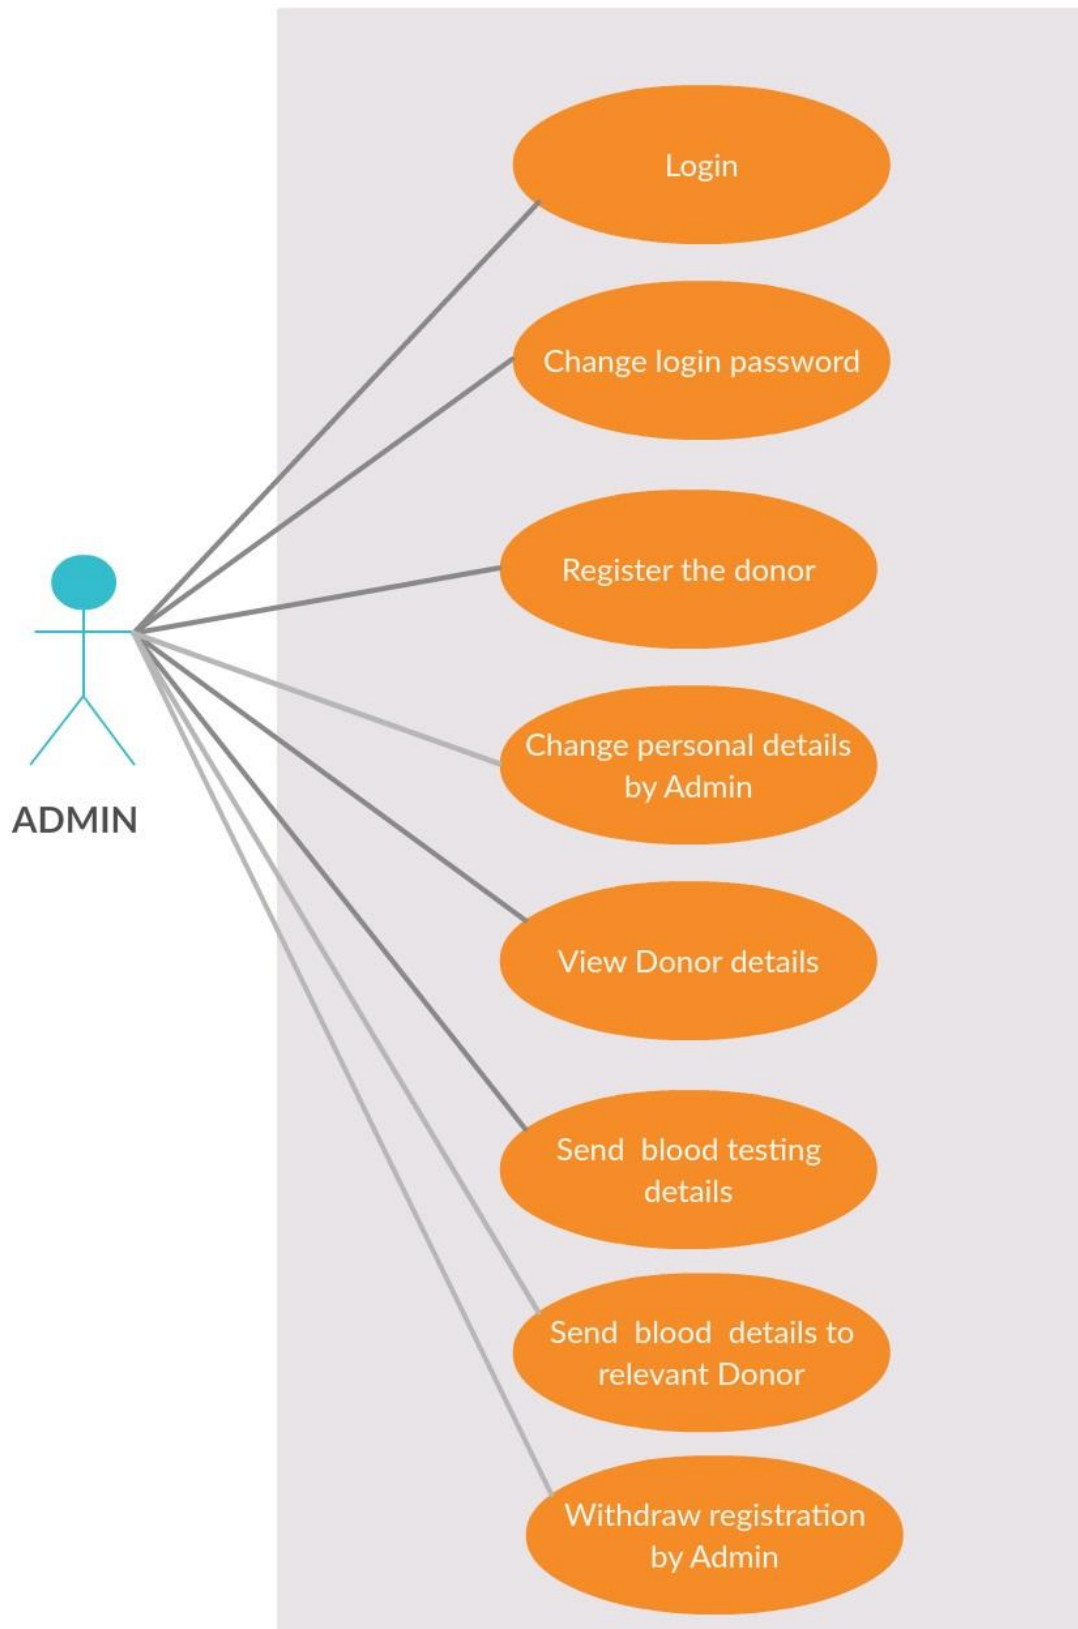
ADMIN

Login

Change login password

Register the donor

Change personal details by Admin

View Donor details

Send blood testing details

Send blood details to relevant Donor

Withdraw registration by Admin